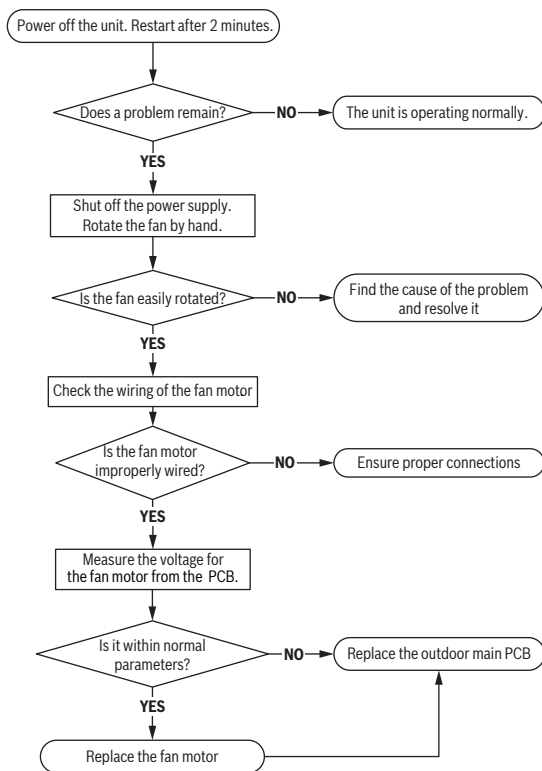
Power off the unit. Restart after 2 minutes.

Does a problem remain?

NO

The unit is operating normally.

YES

Shut off the power supply. Rotate the fan by hand.

Is the fan easily rotated?

NO

Find the cause of the problem and resolve it

YES

Check the wiring of the fan motor

Is the fan motor improperly wired?

NO

Ensure proper connections

YES

Measure the voltage for the fan motor from the PCB.

Is it within normal parameters?

NO

Replace the outdoor main PCB

YES

Replace the fan motor